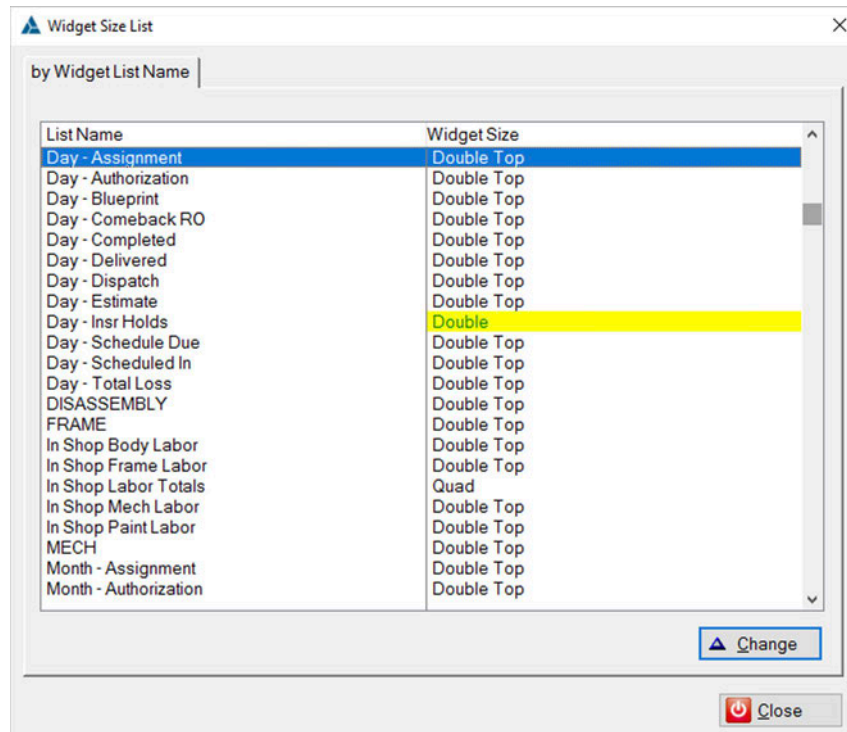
Widget Size List

by Widget List Name

| List Name | Widget Size |
|---|---|
| Day - Assignment | Double Top |
| Day - Authorization | Double Top |
| Day - Blueprint | Double Top |
| Day - Comeback RO | Double Top |
| Day - Completed | Double Top |
| Day - Delivered | Double Top |
| Day - Dispatch | Double Top |
| Day - Estimate | Double Top |
| Day - Insr Holds | Double |
| Day - Schedule Due | Double Top |
| Day - Scheduled In | Double Top |
| Day - Total Loss | Double Top |
| DISASSEMBLY | Double Top |
| FRAME | Double Top |
| In Shop Body Labor | Double Top |
| In Shop Frame Labor | Double Top |
| In Shop Labor Totals | Quad |
| In Shop Mech Labor | Double Top |
| In Shop Paint Labor | Double Top |
| MECH | Double Top |
| Month - Assignment | Double Top |
| Month - Authorization | Double Top |

Change

Close